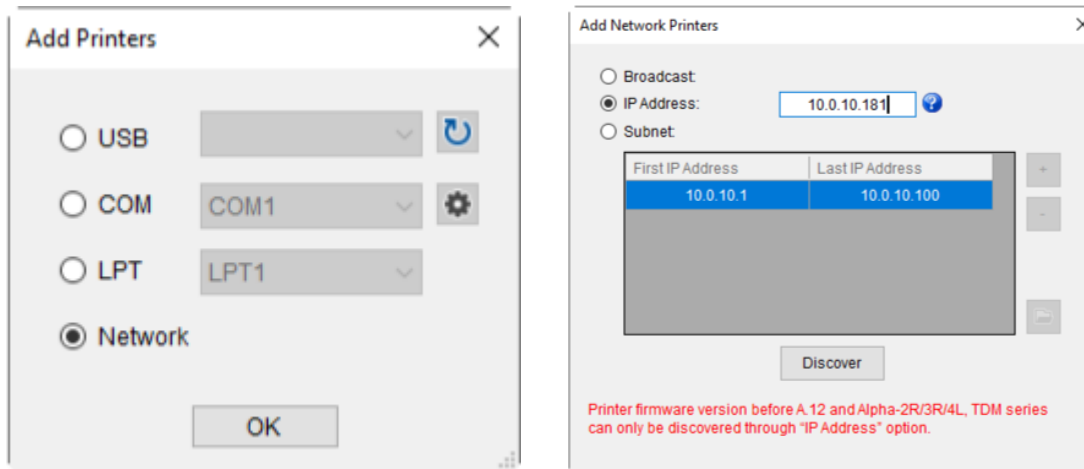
Add Printers

USB

COM COM1

LPT LPT1

Network

OK

Add Network Printers

Broadcast:

IP Address: 10.0.10.181

Subnet:

| First IP Address | Last IP Address |
|---|---|
| 10.0.10.1 | 10.0.10.100 |

+

-

Discover

Printer firmware version before A.12 and Alpha-2R/3R/4L, TDM series can only be discovered through "IP Address" option.